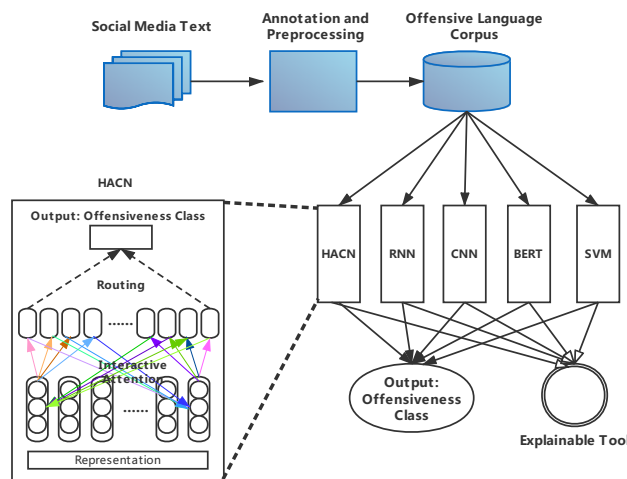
Social Media Text

Annotation and Preprocessing

Offensive Language Corpus

HACN

Output: Offensiveness Class

Routing

......

Interactive Attention

......

Representation

HACN

RNN

CNN

BERT

SVM

Output: Offensiveness Class

Explainable Tool